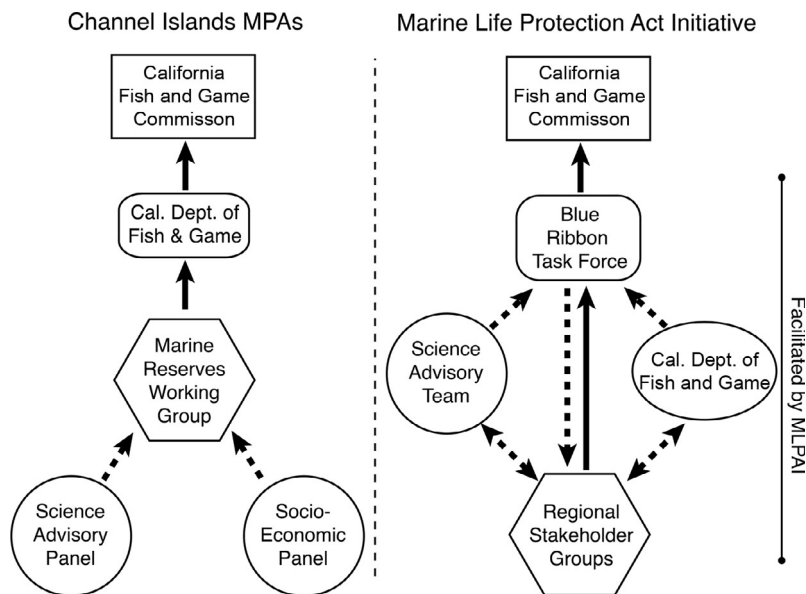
Channel Islands MPAs

California Fish and Game Commisson

Cal. Dept. of Fish & Game

Marine Reserves Working Group

Science Advisory Panel

Socio-Economic Panel

Marine Life Protection Act Initiative

California Fish and Game Commisson

Blue Ribbon Task Force

Science Advisory Team

Cal. Dept. of Fish and Game

Regional Stakeholder Groups

Facilitated by MLPAI